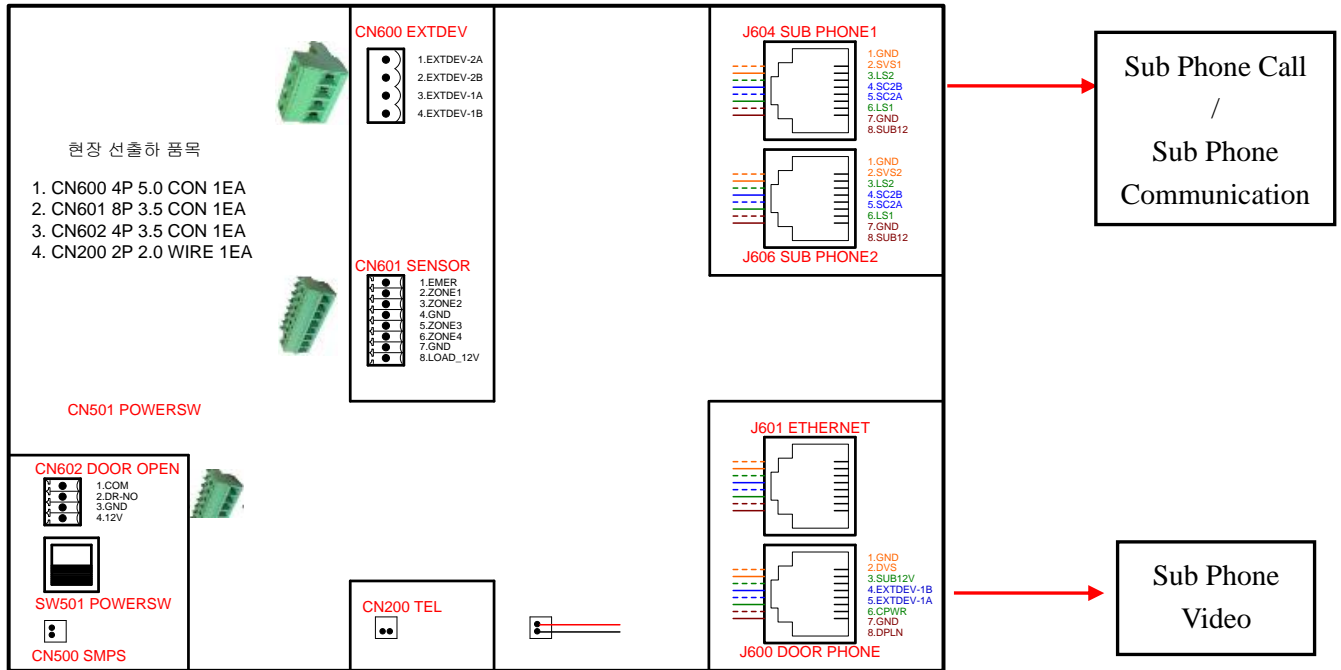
CN600 EXTDEV
1.EXTDEV-2A
2.EXTDEV-2B
3.EXTDEV-1A
4.EXTDEV-1B

현장 선출하 품목

1. CN600 4P 5.0 CON 1EA
2. CN601 8P 3.5 CON 1EA
3. CN602 4P 3.5 CON 1EA
4. CN200 2P 2.0 WIRE 1EA

CN601 SENSOR
1.EMER
2.ZONE1
3.ZONE2
4.GND
5.ZONE3
6.ZONE4
7.GND
8.LOAD_12V

CN501 POWERSW

CN602 DOOR OPEN
1.COM
2.DR-NO
3.GND
4.12V

SW501 POWERSW

CN500 SMPS

CN200 TEL

J604 SUB PHONE1
1.GND
2.SVS1
3.LS2
4.SC2B
5.SC2A
6.LS1
7.GND
8.SUB12

1.GND
2.SVS2
3.LS2
4.SC2B
5.SC2A
6.LS1
7.GND
8.SUB12
J606 SUB PHONE2

Sub Phone Call
/
Sub Phone Communication

J601 ETHERNET

1.GND
2.DVS
3.SUB12V
4.EXTDEV-1B
5.EXTDEV-1A
6.CPWR
7.GND
8.DPLN
J600 DOOR PHONE

Sub Phone Video